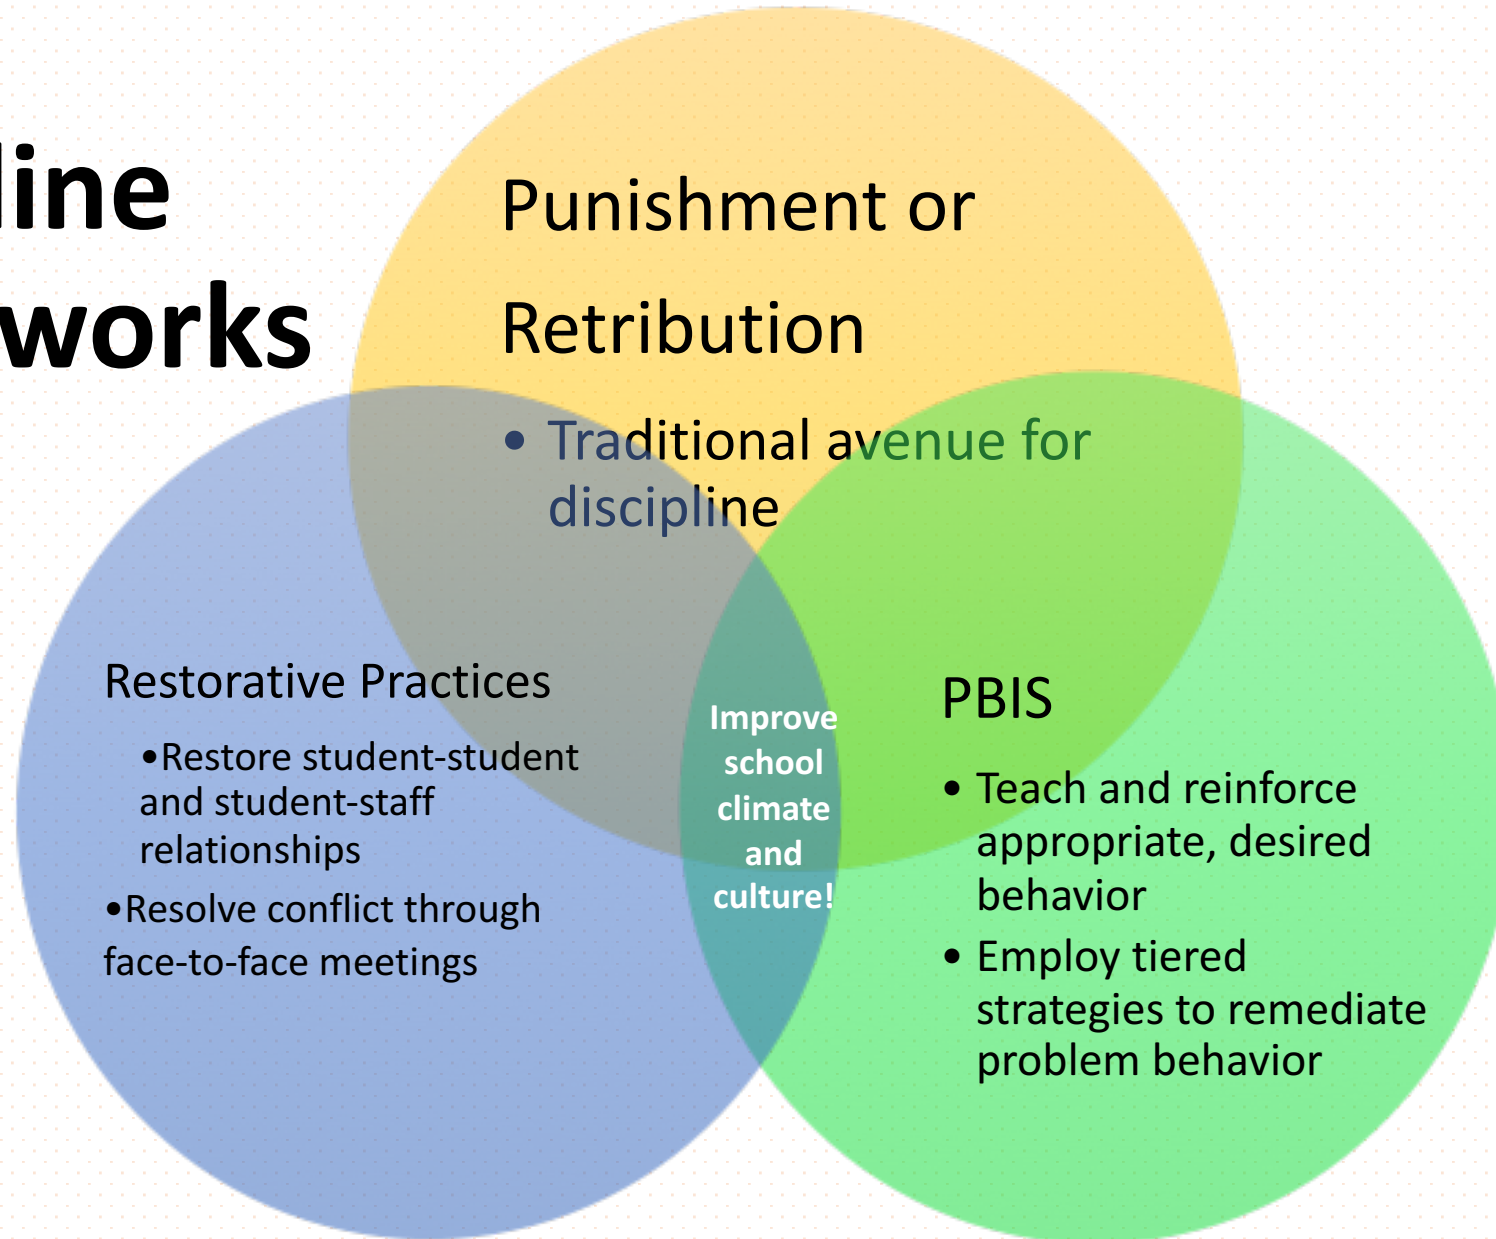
line
works

Punishment or Retribution

• Traditional avenue for discipline

Restorative Practices

•Restore student-student and student-staff relationships

•Resolve conflict through face-to-face meetings

Improve school climate and culture!

PBIS

• Teach and reinforce appropriate, desired behavior

• Employ tiered strategies to remediate problem behavior